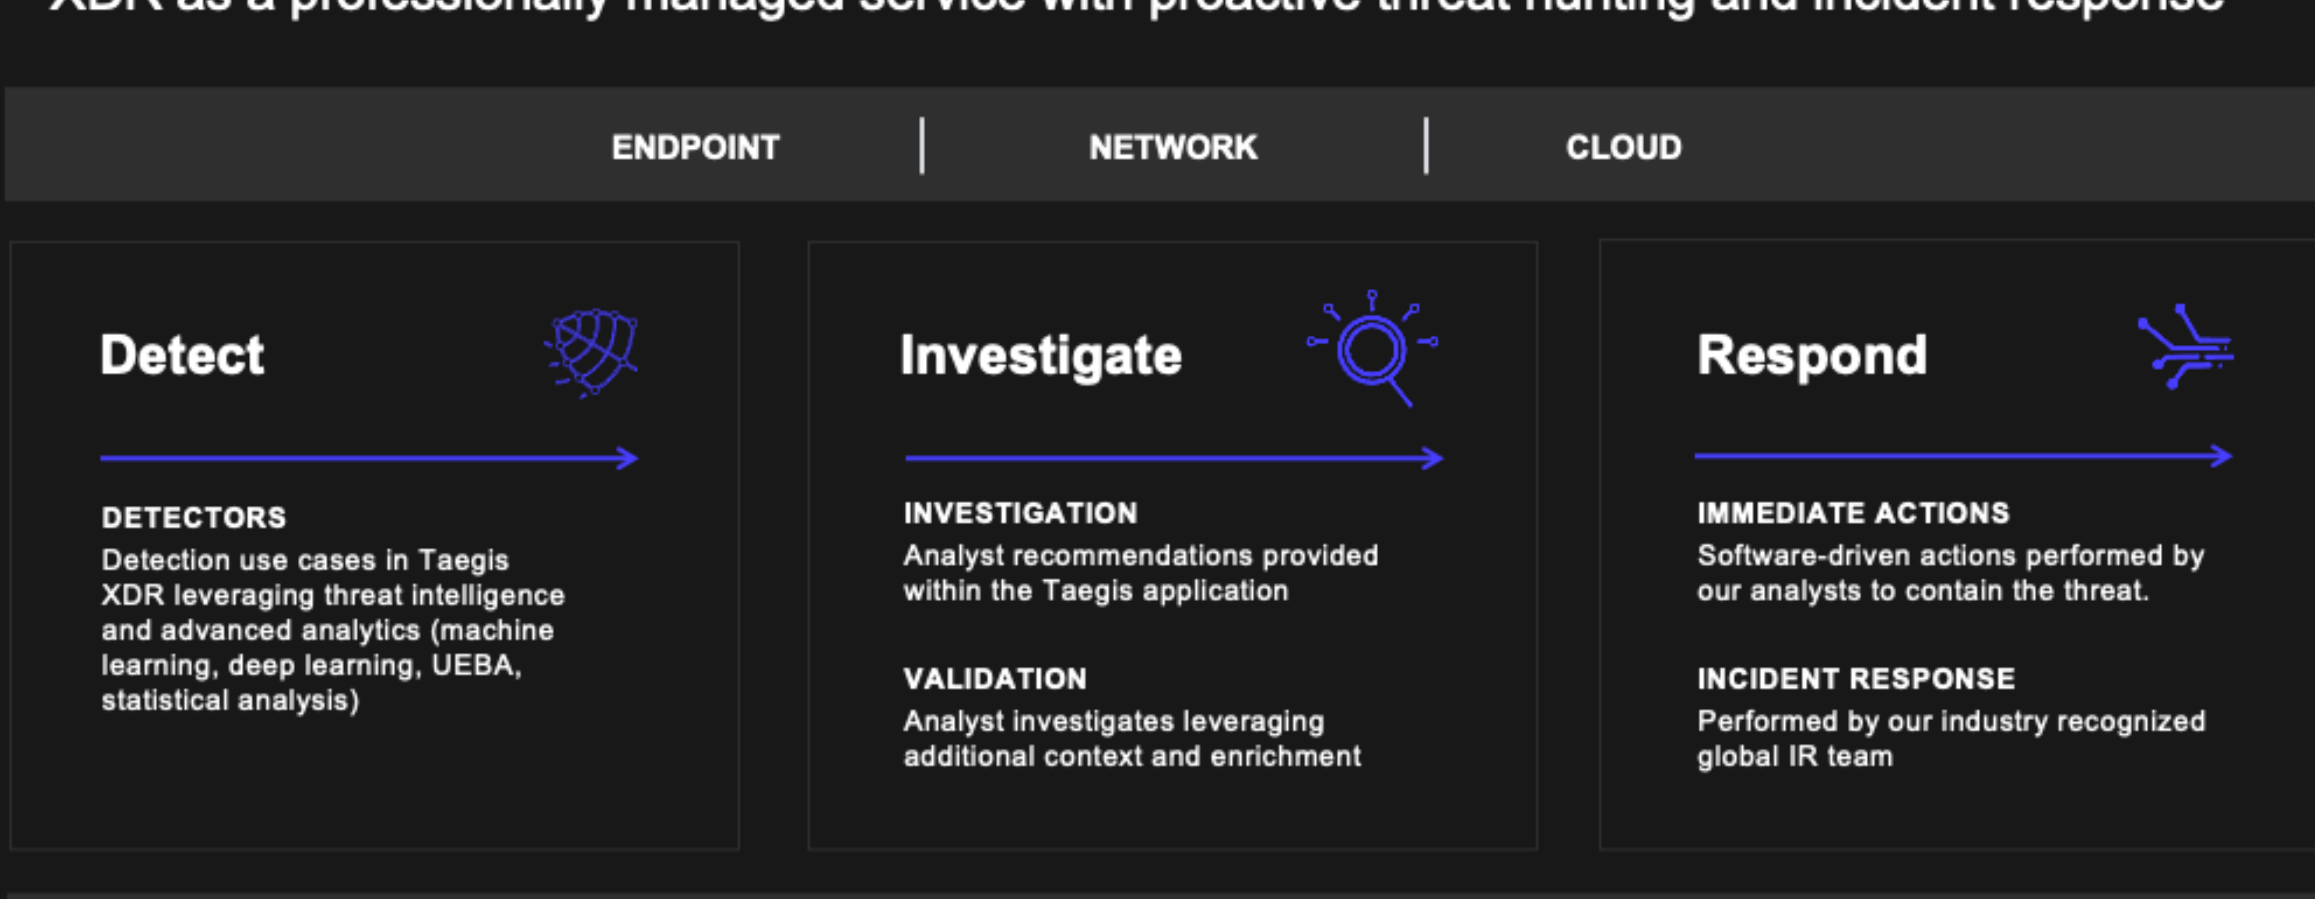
XDR as a professionally managed service with proactive threat hunting and incident response

ENDPOINT | NETWORK | CLOUD

Detect

DETECTORS
Detection use cases in Taegis XDR leveraging threat intelligence and advanced analytics (machine learning, deep learning, UEBA, statistical analysis)

Investigate

INVESTIGATION
Analyst recommendations provided within the Taegis application

VALIDATION
Analyst investigates leveraging additional context and enrichment

Respond

IMMEDIATE ACTIONS
Software-driven actions performed by our analysts to contain the threat.

INCIDENT RESPONSE
Performed by our industry recognized global IR team